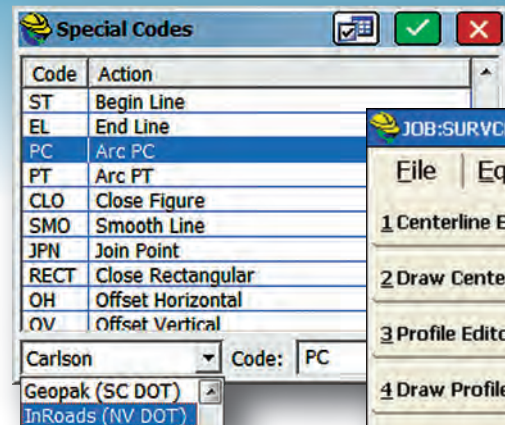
Special Codes

| Code | Action |
|---|---|
| ST | Begin Line |
| EL | End Line |
| PC | Arc PC |
| PT | Arc PT |
| CLO | Close Figure |
| SMO | Smooth Line |
| JPN | Join Point |
| RECT | Close Rectangular |
| OH | Offset Horizontal |
| OV | Offset Vertical |

Carlson
Code: PC
Geopak (SC DOT)
InRoads (NV DOT)

JOB:SURVC
File | Eq
1 Centerline E
2 Draw Cente
3 Profile Edito
4 Draw Profile